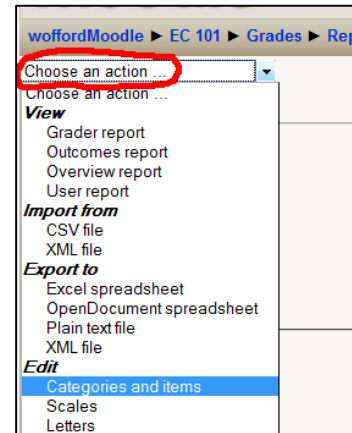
woffordMoodle ► EC 101 ► Grades ► Rep

Choose an action ...

Choose an action ...
View
Grader report
Outcomes report
Overview report
User report
Import from
CSV file
XML file
Export to
Excel spreadsheet
OpenDocument spreadsheet
Plain text file
XML file
Edit
Categories and items
Scales
Letters